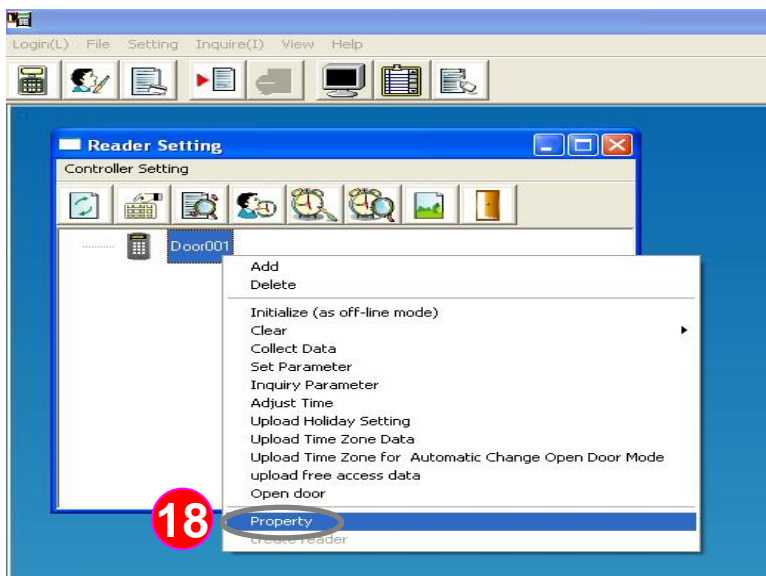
Login(L) File Setting Inquire(I) View Help

Reader Setting

Controller Setting

Door001

Add
Delete

Initialize (as off-line mode)
Clear
Collect Data
Set Parameter
Inquiry Parameter
Adjust Time
Upload Holiday Setting
Upload Time Zone Data
Upload Time Zone for Automatic Change Open Door Mode
upload free access data
Open door

18

Property
create reader